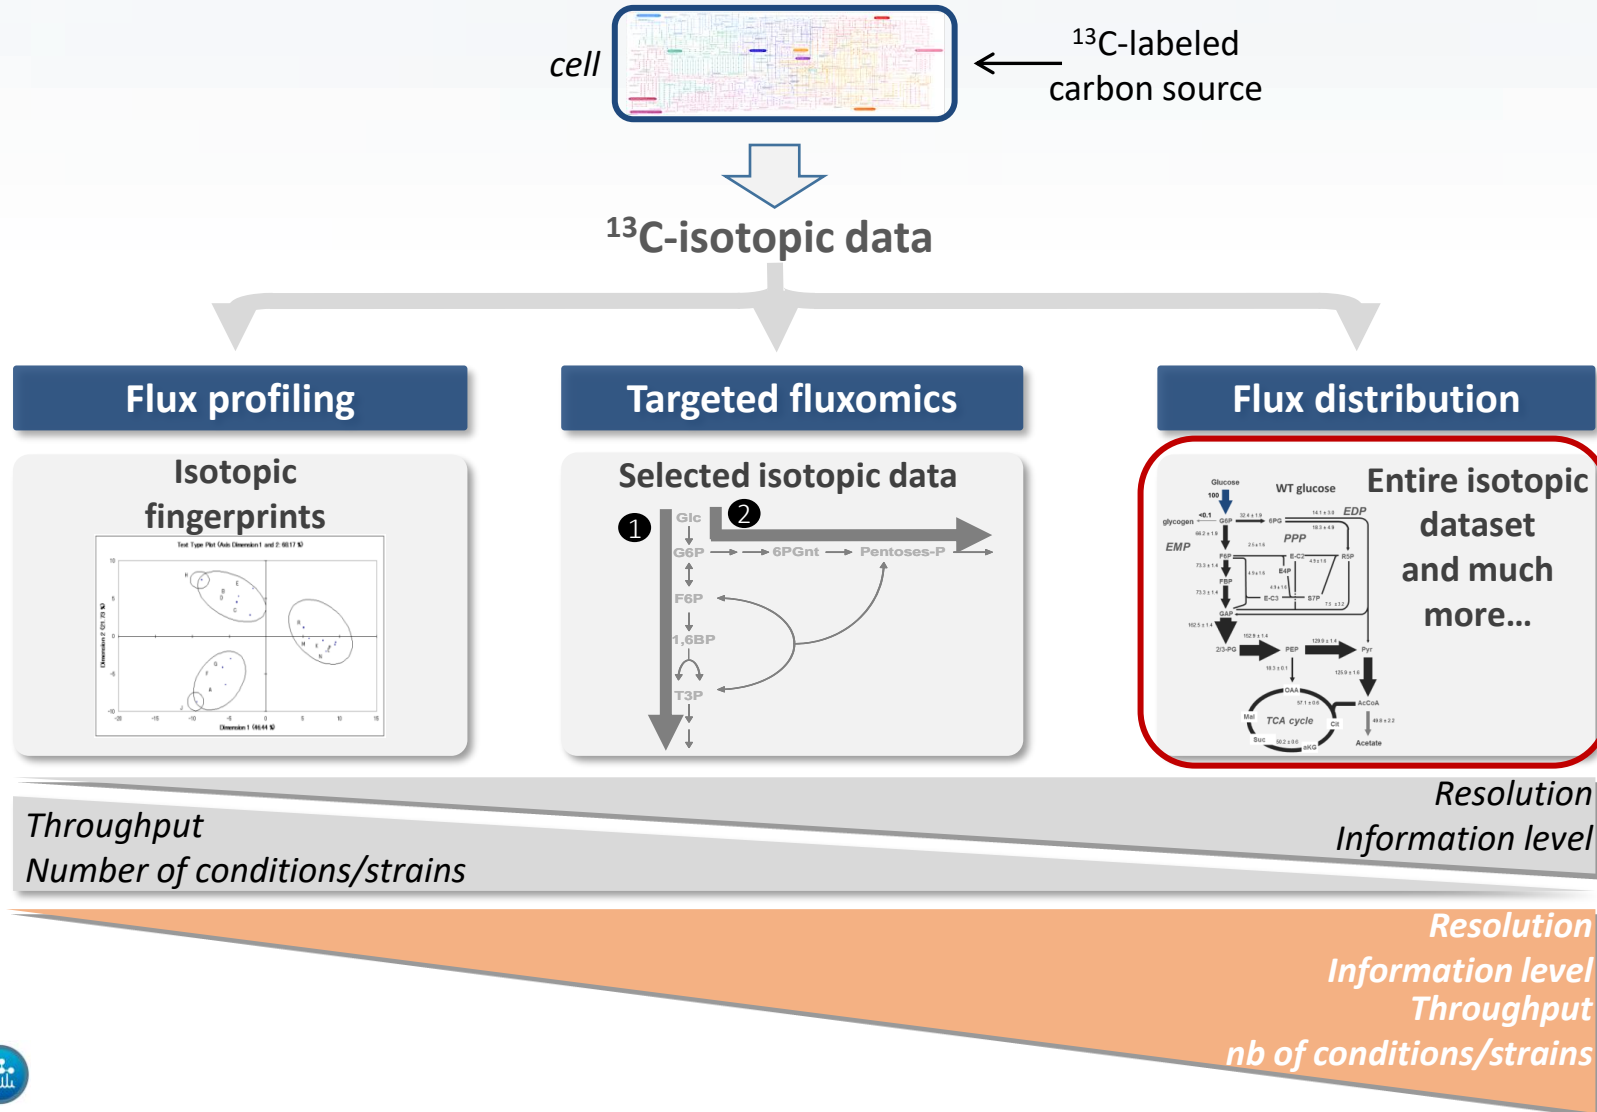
cell

$^{13}$C-labeled carbon source

$^{13}$C-isotopic data

Flux profiling

Targeted fluxomics

Flux distribution

Isotopic fingerprints

Test Type Plot (Axis Dimension 1 and 2: 60.17 %)

Dimension 2 (21.73 %)

Dimension 1 (46.44 %)

Selected isotopic data

1

2

Glc

G6P

6PGnt

Pentoses-P

F6P

1,6BP

T3P

Glucose

100

WT glucose

EDP

PPP

EMP

glycogen

<0.1

G6P

6PG

F6P

E-C2

R5P

E4P

FBP

E-C3

S7P

GAP

2/3-PG

PEP

Pyr

OAA

AcCoA

Mal

TCA cycle

Cit

Suc

aKG

Acetate

Entire isotopic dataset and much more...

Throughput
Number of conditions/strains

Resolution
Information level

Resolution
Information level
Throughput
nb of conditions/strains